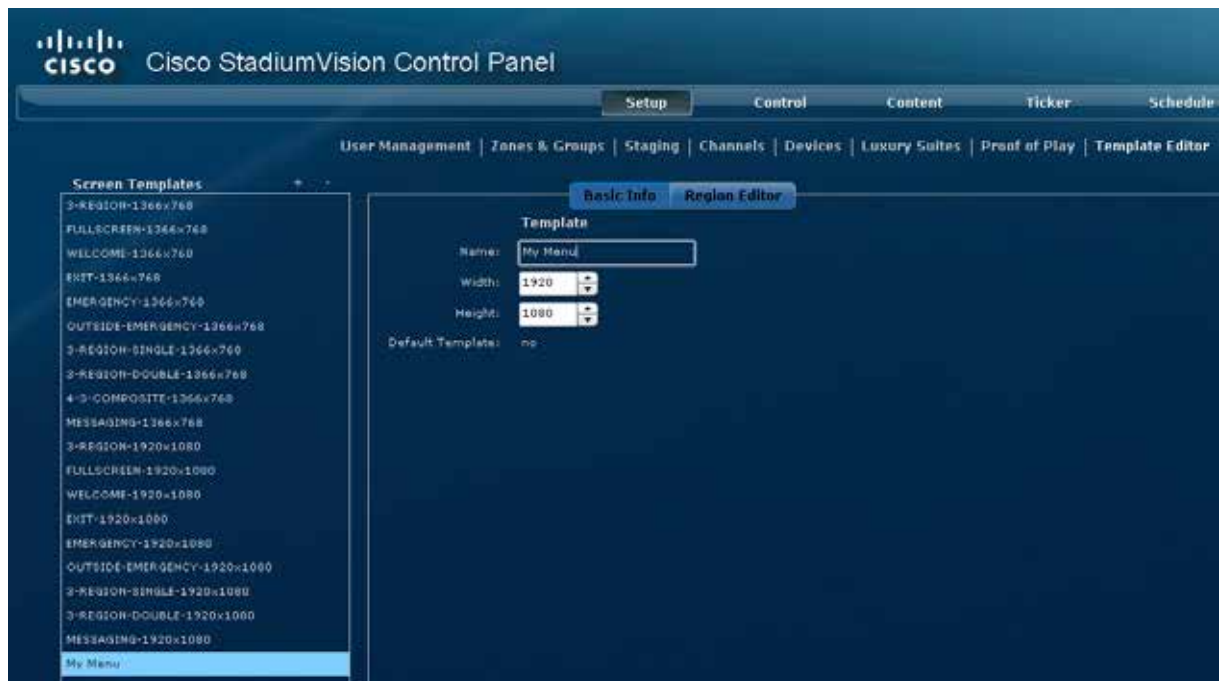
cisco Cisco StadiumVision Control Panel

Setup Control Content Ticker Schedule

User Management | Zones & Groups | Staging | Channels | Devices | Luxury Suites | Proof of Play | Template Editor

Screen Templates + -

3-REGION-1366x768
FULLSCREEN-1366x768
WELCOME-1366x768
EXIT-1366x768
EMERGENCY-1366x768
OUTSIDE-EMERGENCY-1366x768
3-REGION-SINGLE-1366x768
3-REGION-DOUBLE-1366x768
4-3-COMPOSITE-1366x768
MESSAGING-1366x768
3-REGION-1920x1080
FULLSCREEN-1920x1080
WELCOME-1920x1080
EXIT-1920x1080
EMERGENCY-1920x1080
OUTSIDE-EMERGENCY-1920x1080
3-REGION-SINGLE-1920x1080
3-REGION-DOUBLE-1920x1080
MESSAGING-1920x1080
My Menu

Basic Info Region Editor

Template

Name: My Menu

Width: 1920

Height: 1080

Default Template: no